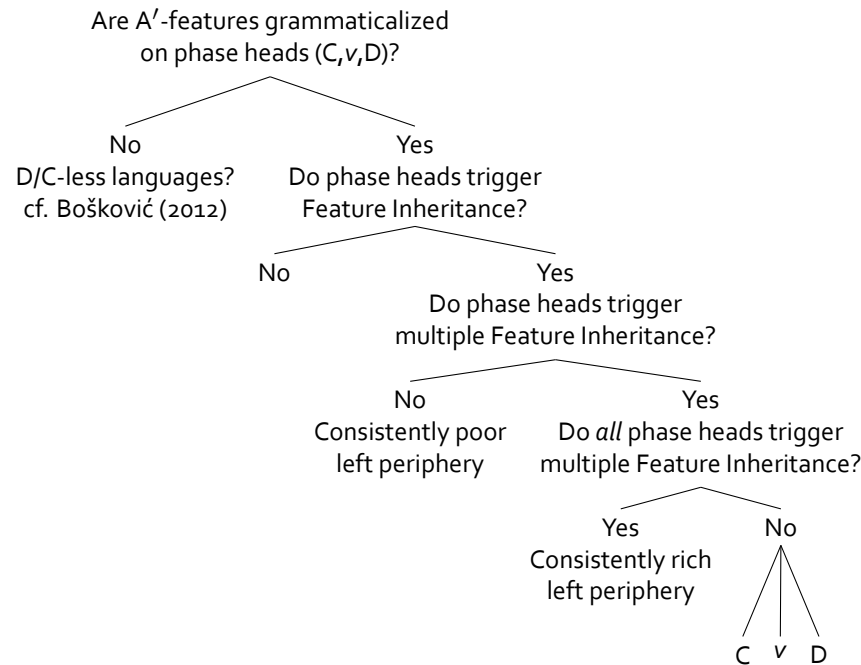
Are A′-features grammaticalized on phase heads (C,*v*,D)?

No
D/C-less languages?
cf. Bošković (2012)

Yes
Do phase heads trigger Feature Inheritance?

No

Yes
Do phase heads trigger multiple Feature Inheritance?

No
Consistently poor left periphery

Yes
Do *all* phase heads trigger multiple Feature Inheritance?

Yes
Consistently rich left periphery

No

C *v* D